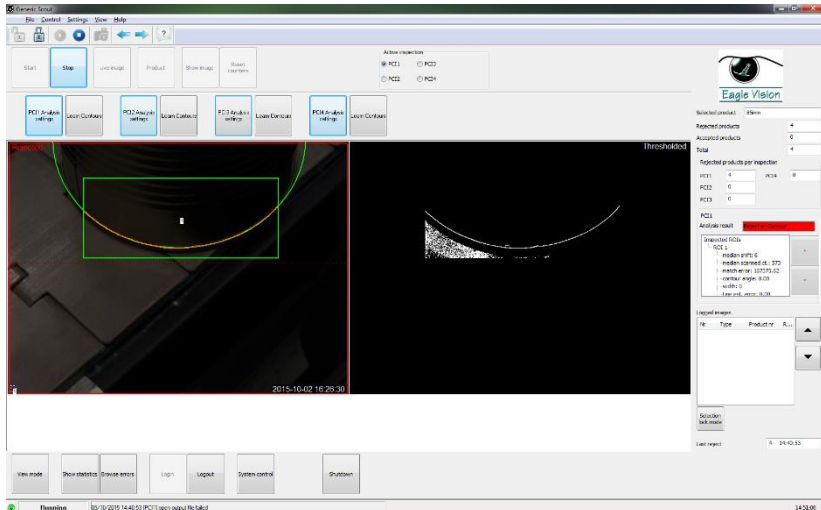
Generic Scout
File Control Settings View Help

Start
Stop
Live image
Product
Show image
Reset counters

Active inspection
PCI1
PCI2
PCI3
PCI4

Eagle Vision

PCI1 Analysis settings
Learn Contours
PCI2 Analysis settings
Learn Contours
PCI3 Analysis settings
Learn Contours
PCI4 Analysis settings
Learn Contours

Rejected
Thresholded
2015-10-02 16:26:30

Selected product 85mm
Rejected products 4
Accepted products 0
Total 4
Rejected products per inspection
PCI1 4
PCI4 0
PCI2 0
PCI3 0
PCI1
Analysis result Rejected: Contour
Inspected ROIs
ROI 1
median shift: 6
median scanned ct.: 373
match error: 107371.62
contour angle: 0.00
width: 0
line est. error: 0.00
Logged images
Nr Type Product nr R...
Selection talk mode
Last reject 4 14:40:53

View mode
Show statistics
Browse errors
Login
Logout
System control
Shutdown

Running
05/10/2015 14:40:53 [PCI1] open output file failed
14:51:06